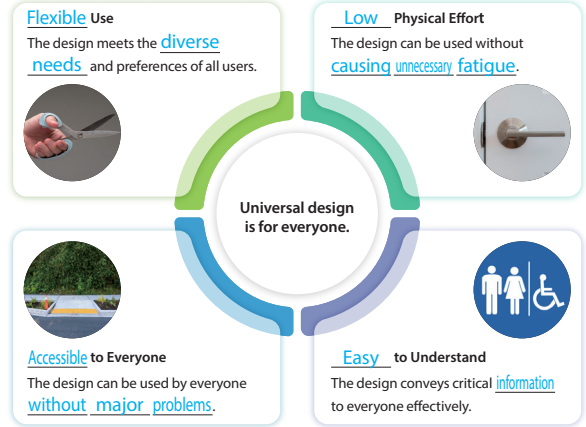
Flexible Use
The design meets the diverse needs and preferences of all users.

Low Physical Effort
The design can be used without causing unnecessary fatigue.

Universal design is for everyone.

Accessible to Everyone
The design can be used by everyone without major problems.

Easy to Understand
The design conveys critical information to everyone effectively.